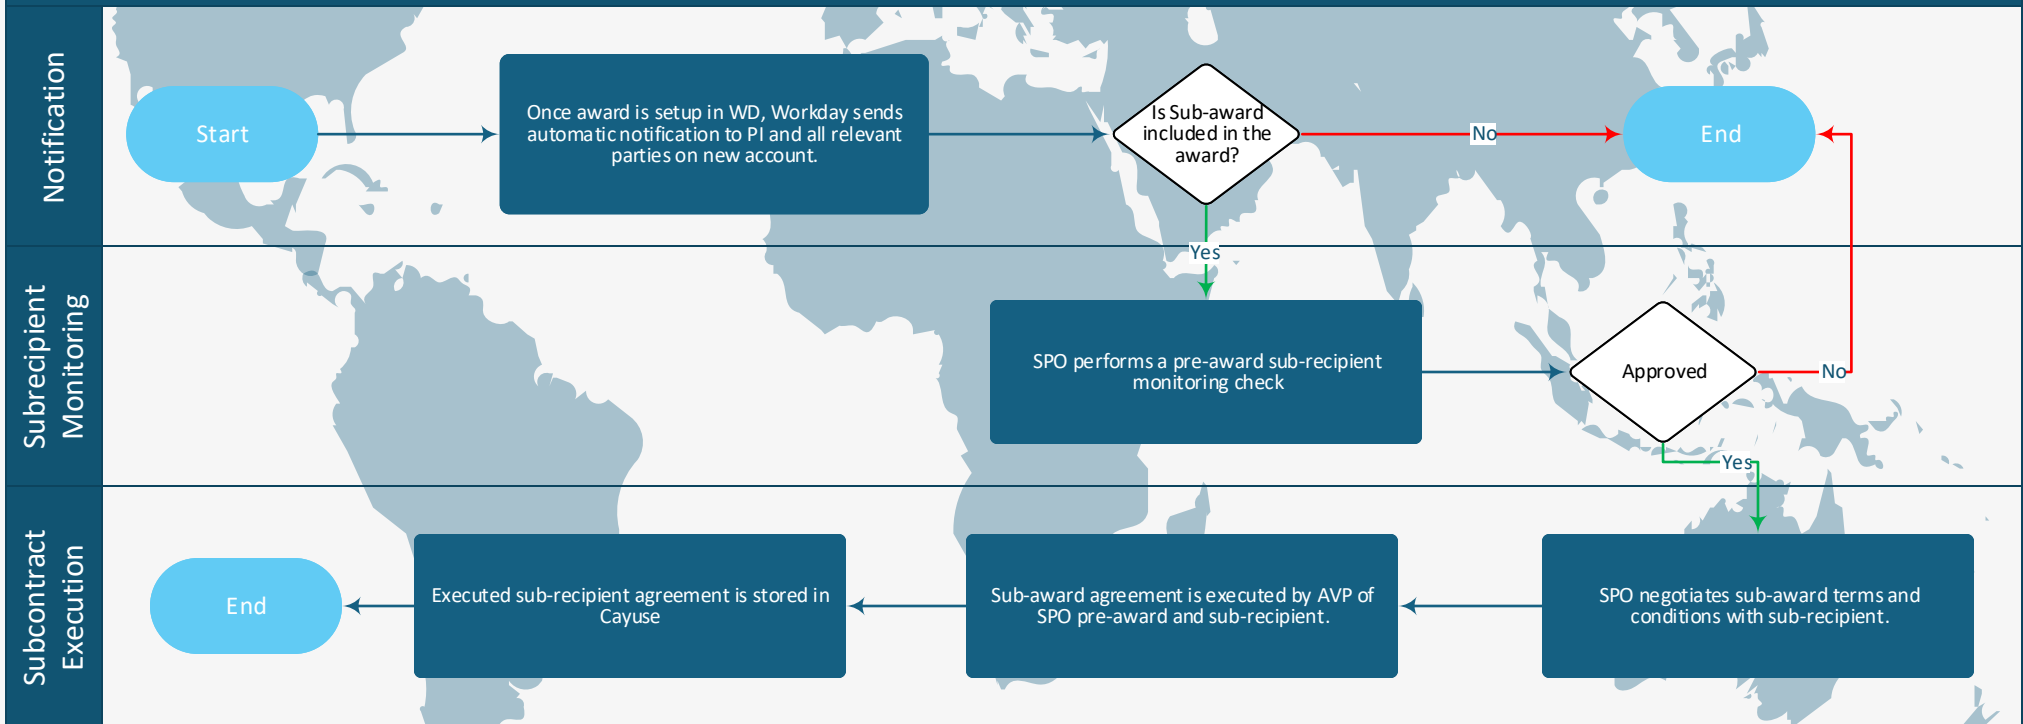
Notification

Start

Once award is setup in WD, Workday sends automatic notification to PI and all relevant parties on new account.

Is Sub-award included in the award?

No

End

Yes

Subrecipient Monitoring

SPO performs a pre-award sub-recipient monitoring check

Approved

No

Yes

Subcontract Execution

End

Executed sub-recipient agreement is stored in Cayuse

Sub-award agreement is executed by AVP of SPO pre-award and sub-recipient.

SPO negotiates sub-award terms and conditions with sub-recipient.